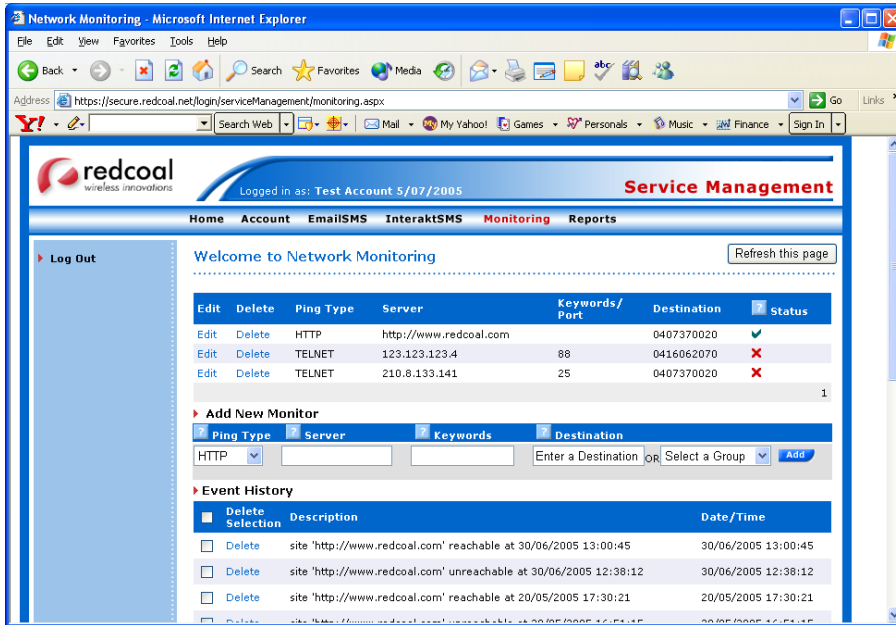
Network Monitoring - Microsoft Internet Explorer

File Edit View Favorites Tools Help

Back Search Favorites Media

Address https://secure.redcoal.net/login/serviceManagement/monitoring.aspx Go Links

Search Web Mail My Yahoo! Games Personals Music Finance Sign In

redcoal wireless innovations

Logged in as: Test Account 5/07/2005

Service Management

Home Account EmailSMS InteraktSMS Monitoring Reports

Log Out

Welcome to Network Monitoring

Refresh this page

| Edit | Delete | Ping Type | Server | Keywords/ Port | Destination | Status |
|---|---|---|---|---|---|---|
| Edit | Delete | HTTP | http://www.redcoal.com | | 0407370020 | ✔ |
| Edit | Delete | TELNET | 123.123.123.4 | 88 | 0416062070 | ✘ |
| Edit | Delete | TELNET | 210.8.133.141 | 25 | 0407370020 | ✘ |

1

Add New Monitor

Ping Type Server Keywords Destination

HTTP Enter a Destination OR Select a Group Add

Event History

| Delete Selection | Description | Date/Time |
|---|---|---|
| Delete | site 'http://www.redcoal.com' reachable at 30/06/2005 13:00:45 | 30/06/2005 13:00:45 |
| Delete | site 'http://www.redcoal.com' unreachable at 30/06/2005 12:38:12 | 30/06/2005 12:38:12 |
| Delete | site 'http://www.redcoal.com' reachable at 20/05/2005 17:30:21 | 20/05/2005 17:30:21 |
| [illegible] | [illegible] | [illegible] |